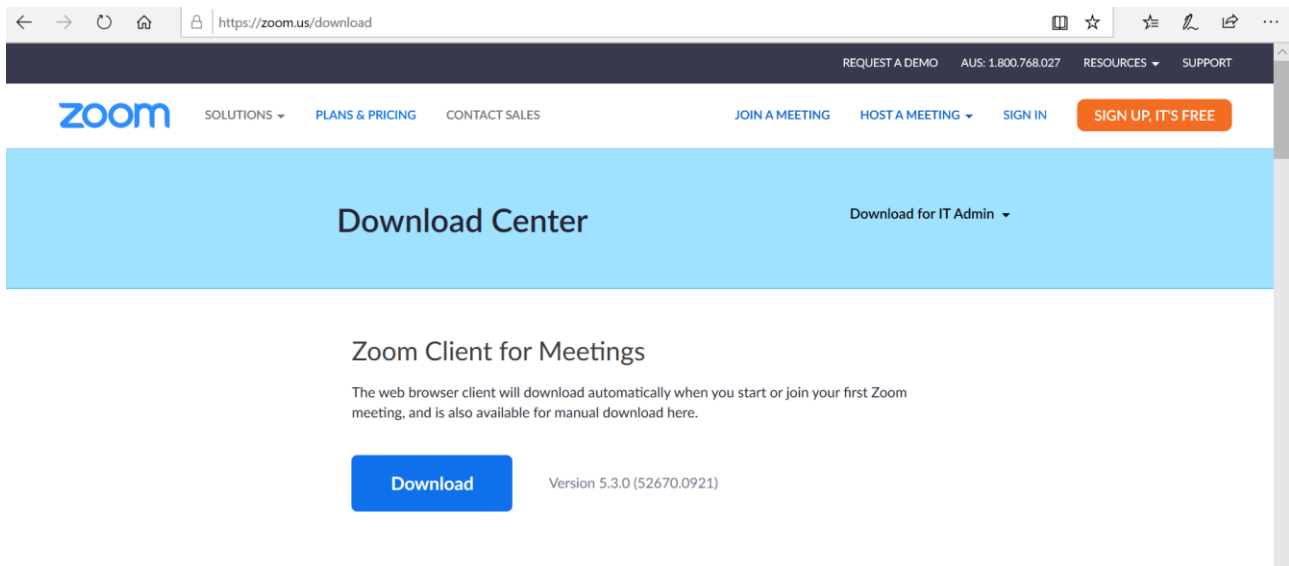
https://zoom.us/download

REQUEST A DEMO AUS: 1.800.768.027 RESOURCES SUPPORT

zoom SOLUTIONS PLANS & PRICING CONTACT SALES JOIN A MEETING HOST A MEETING SIGN IN SIGN UP, IT'S FREE

Download Center

Download for IT Admin

Zoom Client for Meetings

The web browser client will download automatically when you start or join your first Zoom meeting, and is also available for manual download here.

Download

Version 5.3.0 (52670.0921)